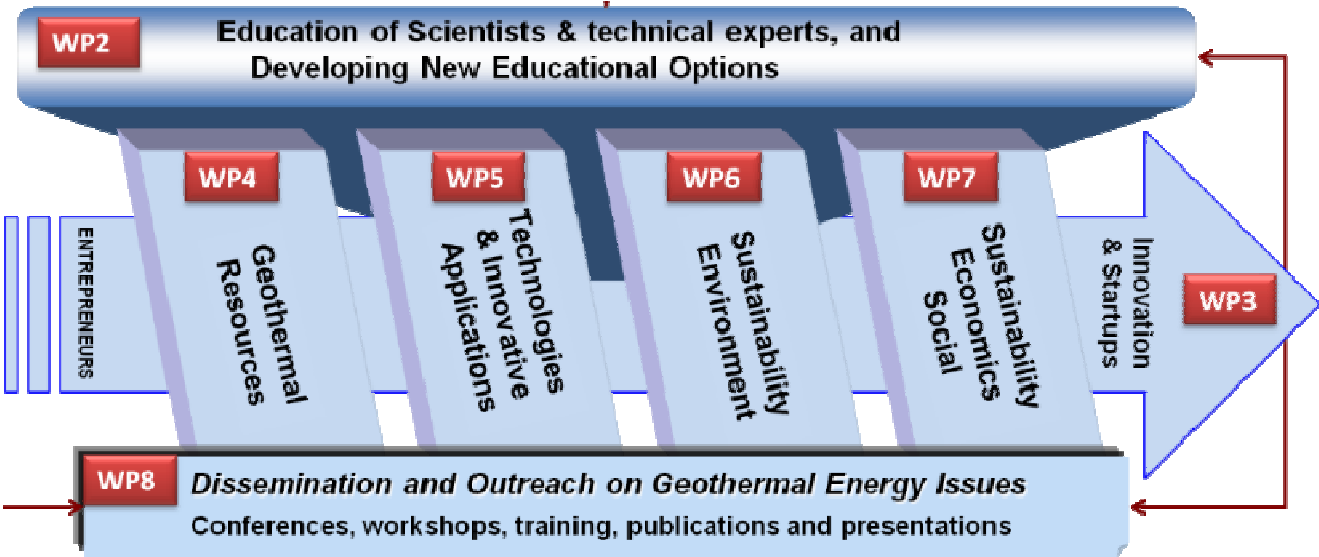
WP2
Education of Scientists & technical experts, and Developing New Educational Options

ENTREPRENEURS

WP4
Geothermal Resources

WP5
Technologies & Innovative Applications

WP6
Sustainability Environment

WP7
Sustainability Economics Social

Innovation & Startups

WP3

WP8
*Dissemination and Outreach on Geothermal Energy Issues*
Conferences, workshops, training, publications and presentations